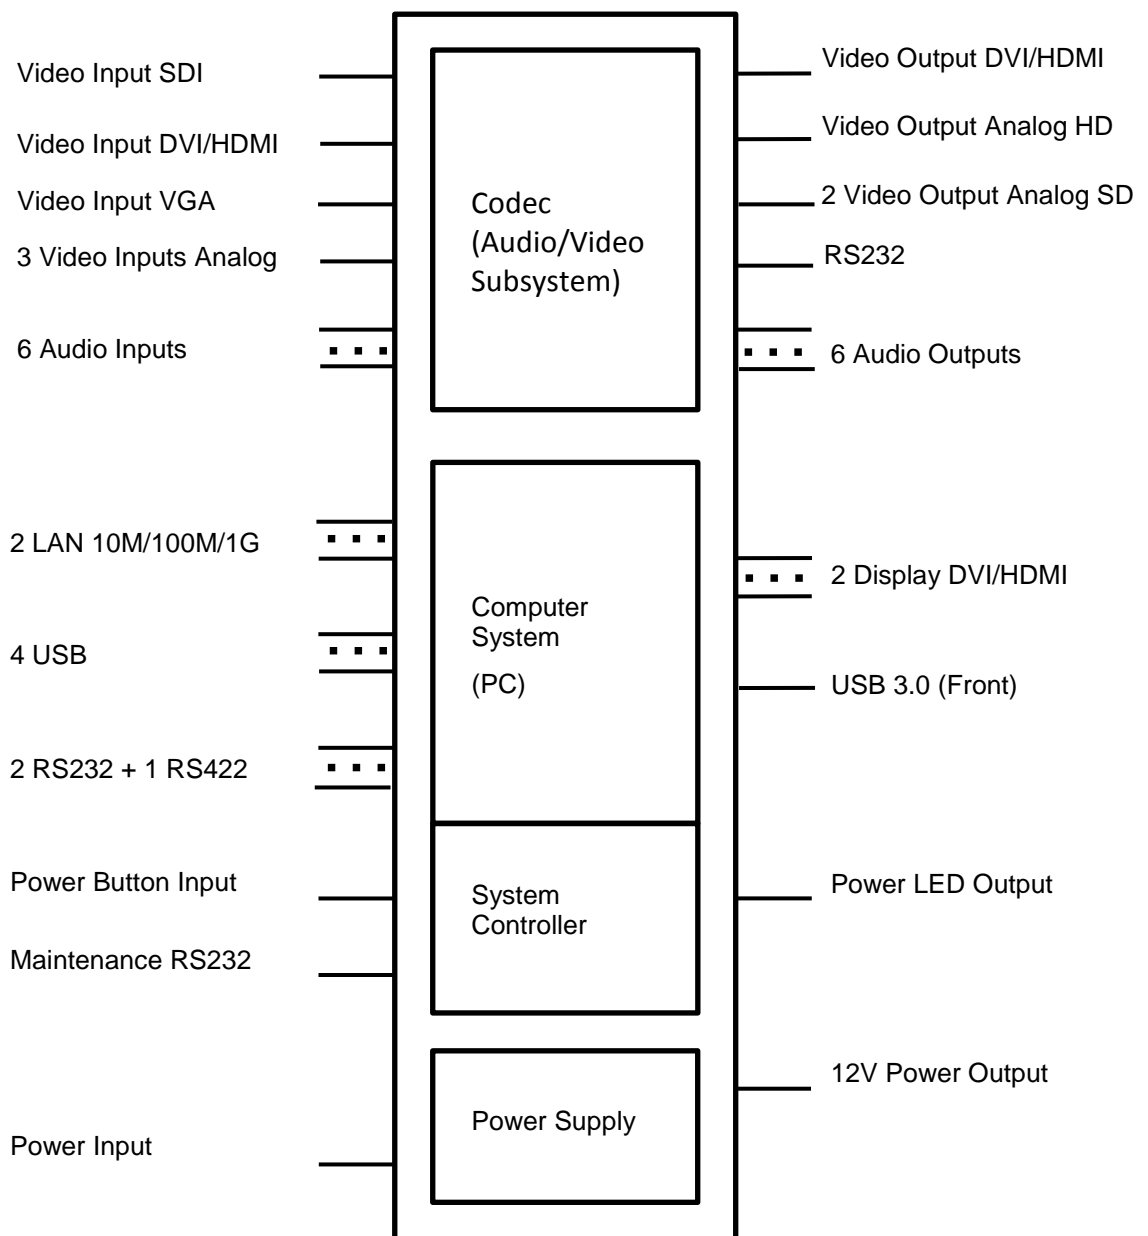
Video Input SDI

Video Input DVI/HDMI

Video Input VGA

3 Video Inputs Analog

6 Audio Inputs

Codec (Audio/Video Subsystem)

Video Output DVI/HDMI

Video Output Analog HD

2 Video Output Analog SD

RS232

6 Audio Outputs

2 LAN 10M/100M/1G

4 USB

2 RS232 + 1 RS422

Computer System (PC)

2 Display DVI/HDMI

USB 3.0 (Front)

Power Button Input

Maintenance RS232

System Controller

Power LED Output

12V Power Output

Power Supply

Power Input